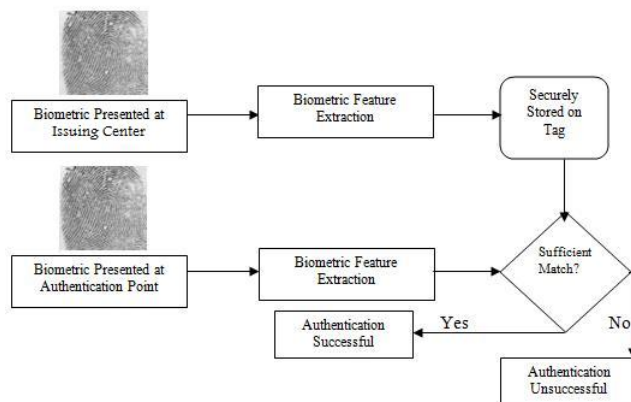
Biometric Presented at Issuing Center

Biometric Feature Extraction

Securely Stored on Tag

Biometric Presented at Authentication Point

Biometric Feature Extraction

Sufficient Match?

Yes

No

Authentication Successful

Authentication Unsuccessful